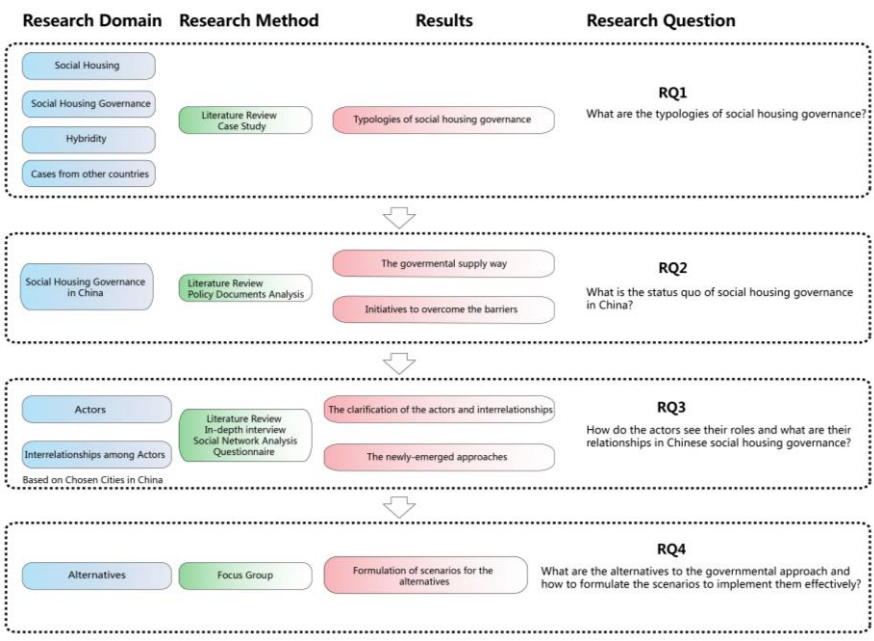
Research Domain
Research Method
Results
Research Question

Social Housing
Social Housing Governance
Hybridity
Cases from other countries
Literature Review
Case Study
Typologies of social housing governance
RQ1
What are the typologies of social housing governance?

Social Housing Governance in China
Literature Review
Policy Documents Analysis
The govermental supply way
Initiatives to overcome the barriers
RQ2
What is the status quo of social housing governance in China?

Actors
Interrelationships among Actors
Based on Chosen Cities in China
Literature Review
In-depth interview
Social Network Analysis
Questionnaire
The clarification of the actors and interrelationships
The newly-emerged approaches
RQ3
How do the actors see their roles and what are their relationships in Chinese social housing governance?

Alternatives
Focus Group
Formulation of scenarios for the alternatives
RQ4
What are the alternatives to the governmental approach and how to formulate the scenarios to implement them effectively?